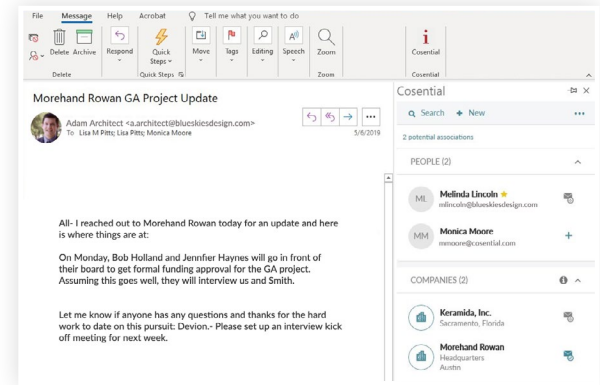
File Message Help Acrobat Tell me what you want to do

Delete Archive Respond Quick Steps Move Tags Editing Speech Zoom Cosential

Delete Quick Steps Zoom Cosential

Morehand Rowan GA Project Update

Adam Architect <a.architect@blueskiesdesign.com>
To Lisa M Pitts; Lisa Pitts; Monica Moore

5/6/2019

All- I reached out to Morehand Rowan today for an update and here is where things are at:

On Monday, Bob Holland and Jennfier Haynes will go in front of their board to get formal funding approval for the GA project. Assuming this goes well, they will interview us and Smith.

Let me know if anyone has any questions and thanks for the hard work to date on this pursuit: Devion.- Please set up an interview kick off meeting for next week.

Cosential

Search + New

2 potential associations

PEOPLE (2)

ML Melinda Lincoln
mlincoln@blueskiesdesign.com

MM Monica Moore
mmoore@cosential.com

COMPANIES (2)

Keramida, Inc.
Sacramento, Florida

Morehand Rowan
Headquarters
Austin